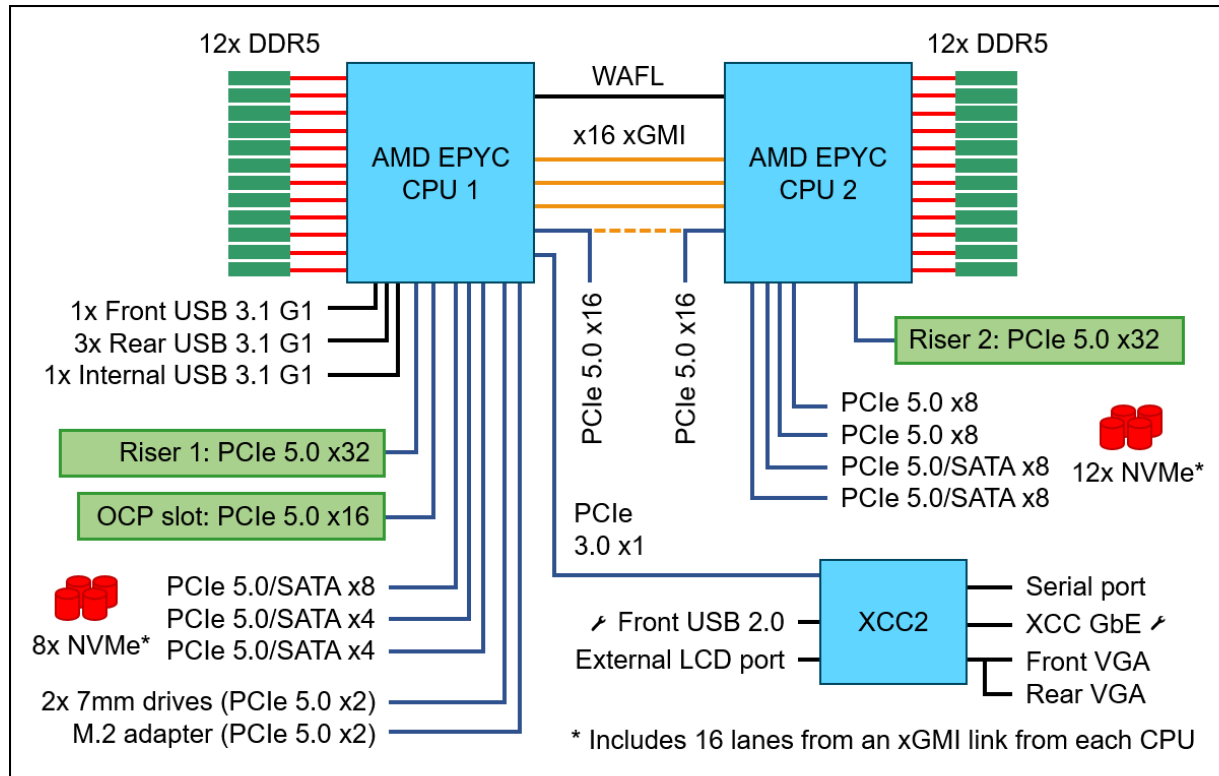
12x DDR5

12x DDR5

WAFL

x16 xGMI

AMD EPYC CPU 1

AMD EPYC CPU 2

PCIe 5.0 x16

PCIe 5.0 x16

1x Front USB 3.1 G1
3x Rear USB 3.1 G1
1x Internal USB 3.1 G1

Riser 2: PCIe 5.0 x32

PCIe 5.0 x8
PCIe 5.0 x8
PCIe 5.0/SATA x8
PCIe 5.0/SATA x8

12x NVMe*

Riser 1: PCIe 5.0 x32

OCP slot: PCIe 5.0 x16

PCIe 3.0 x1

8x NVMe*

PCIe 5.0/SATA x8
PCIe 5.0/SATA x4
PCIe 5.0/SATA x4

2x 7mm drives (PCIe 5.0 x2)
M.2 adapter (PCIe 5.0 x2)

Front USB 2.0
External LCD port

XCC2

Serial port
XCC GbE
Front VGA
Rear VGA

* Includes 16 lanes from an xGMI link from each CPU